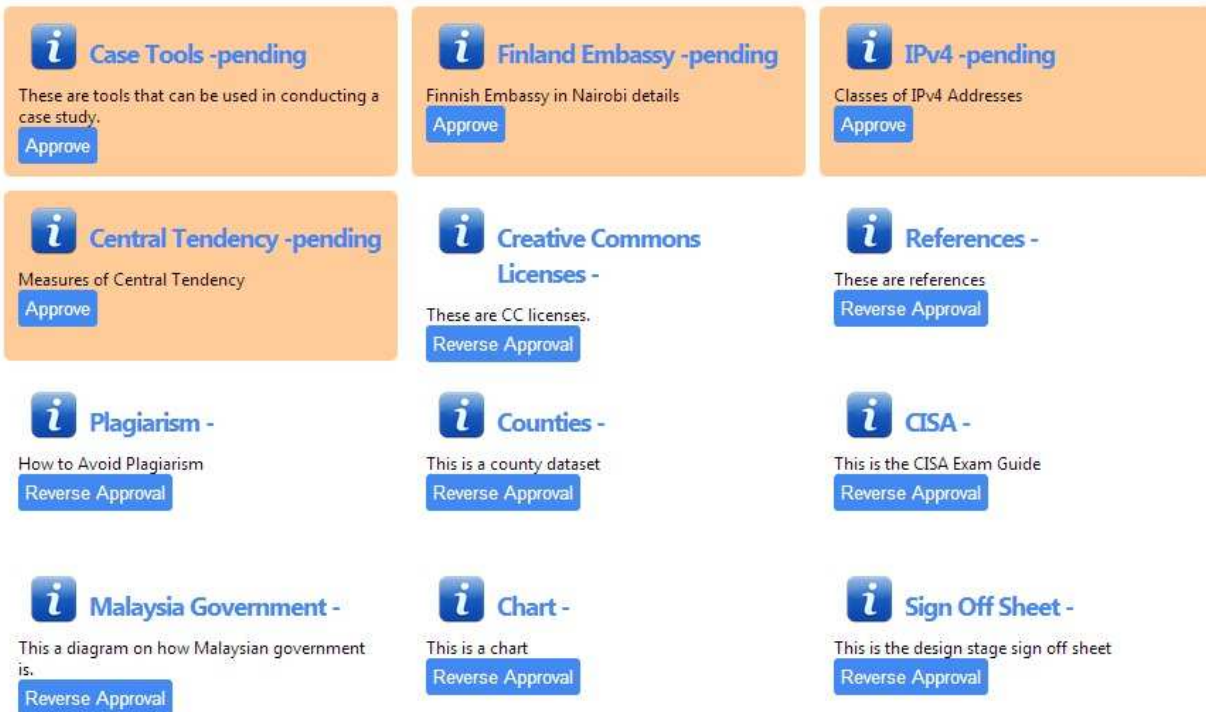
Case Tools -pending

These are tools that can be used in conducting a case study.

Approve

Finland Embassy -pending

Finnish Embassy in Nairobi details

Approve

IPv4 -pending

Classes of IPv4 Addresses

Approve

Central Tendency -pending

Measures of Central Tendency

Approve

Creative Commons Licenses -

These are CC licenses.

Reverse Approval

References -

These are references

Reverse Approval

Plagiarism -

How to Avoid Plagiarism

Reverse Approval

Counties -

This is a county dataset

Reverse Approval

CISA -

This is the CISA Exam Guide

Reverse Approval

Malaysia Government -

This a diagram on how Malaysian government is.

Reverse Approval

Chart -

This is a chart

Reverse Approval

Sign Off Sheet -

This is the design stage sign off sheet

Reverse Approval